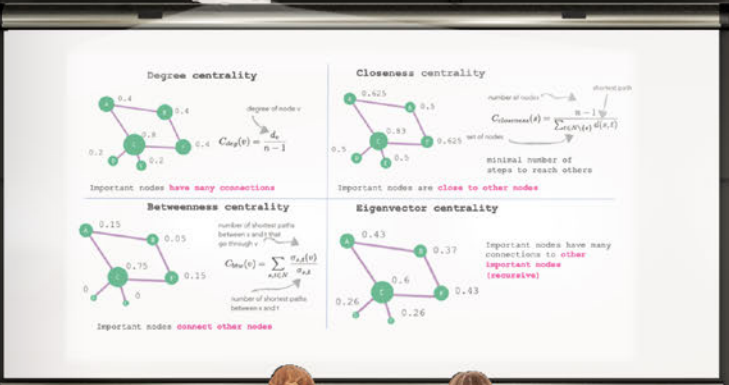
Degree centrality

A 0.4
B 0.4
C 0.8
F 0.4
0.2
0.2

degree of node v

$C_{deg}(v) = \frac{d_v}{n-1}$

Important nodes have many connections

Closeness centrality

A 0.625
B 0.5
C 0.83
F 0.625
0.5
0.5

number of nodes

shortest path

$C_{closeness}(s) = \frac{n-1}{\sum_{t \in N \setminus \{s\}} d(s,t)}$

set of nodes

minimal number of steps to reach others

Important nodes are close to other nodes

Betweenness centrality

A 0.15
B 0.05
C 0.75
F 0.15
0
0

number of shortest paths between s and t that go through v

$C_{btw}(v) = \sum_{s,t \in N} \frac{\sigma_{s,t}(v)}{\sigma_{s,t}}$

number of shortest paths between s and t

Important nodes connect other nodes

Eigenvector centrality

A 0.43
B 0.37
C 0.6
F 0.43
0.26
0.26

Important nodes have many connections to other important nodes (recursive)